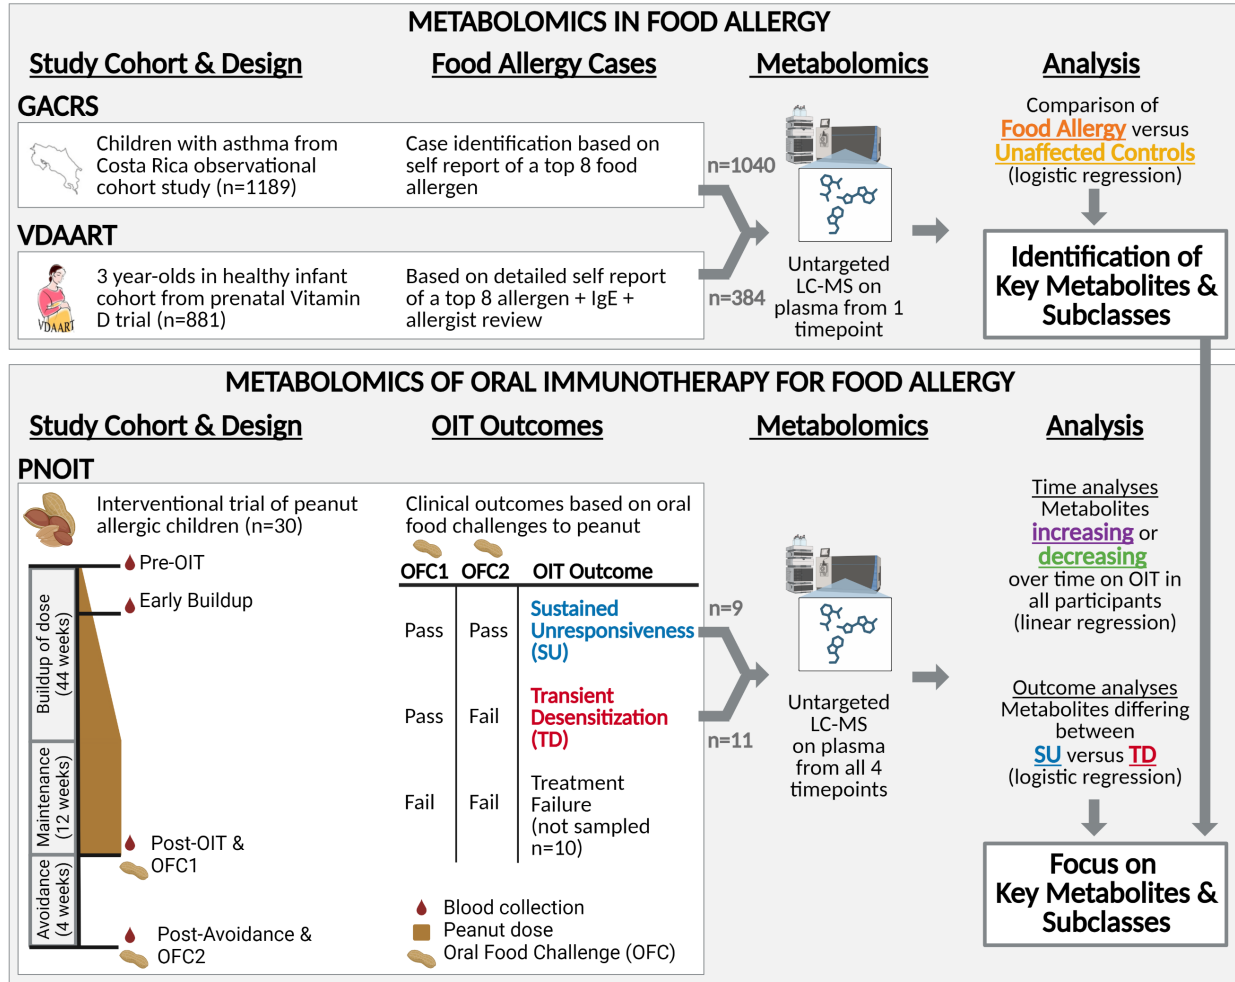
METABOLOMICS IN FOOD ALLERGY

Study Cohort & Design

Food Allergy Cases

Metabolomics

Analysis

GACRS

Children with asthma from Costa Rica observational cohort study (n=1189)

Case identification based on self report of a top 8 food allergen

n=1040

VDAART

VDAART

3 year-olds in healthy infant cohort from prenatal Vitamin D trial (n=881)

Based on detailed self report of a top 8 allergen + IgE + allergist review

n=384

Untargeted LC-MS on plasma from 1 timepoint

Comparison of Food Allergy versus Unaffected Controls (logistic regression)

Identification of Key Metabolites & Subclasses

METABOLOMICS OF ORAL IMMUNOTHERAPY FOR FOOD ALLERGY

Study Cohort & Design

OIT Outcomes

Metabolomics

Analysis

PNOIT

Interventional trial of peanut allergic children (n=30)

Clinical outcomes based on oral food challenges to peanut

Pre-OIT

Early Buildup

Buildup of dose (44 weeks)

Maintenance (12 weeks)

Avoidance (4 weeks)

Post-OIT & OFC1

Post-Avoidance & OFC2

| OFC1 | OFC2 | OIT Outcome |
|---|---|---|
| Pass | Pass | Sustained Unresponsiveness (SU) |
| Pass | Fail | Transient Desensitization (TD) |
| Fail | Fail | Treatment Failure (not sampled n=10) |

n=9

n=11

Blood collection
Peanut dose
Oral Food Challenge (OFC)

Untargeted LC-MS on plasma from all 4 timepoints

Time analyses
Metabolites increasing or decreasing over time on OIT in all participants (linear regression)

Outcome analyses
Metabolites differing between SU versus TD (logistic regression)

Focus on Key Metabolites & Subclasses